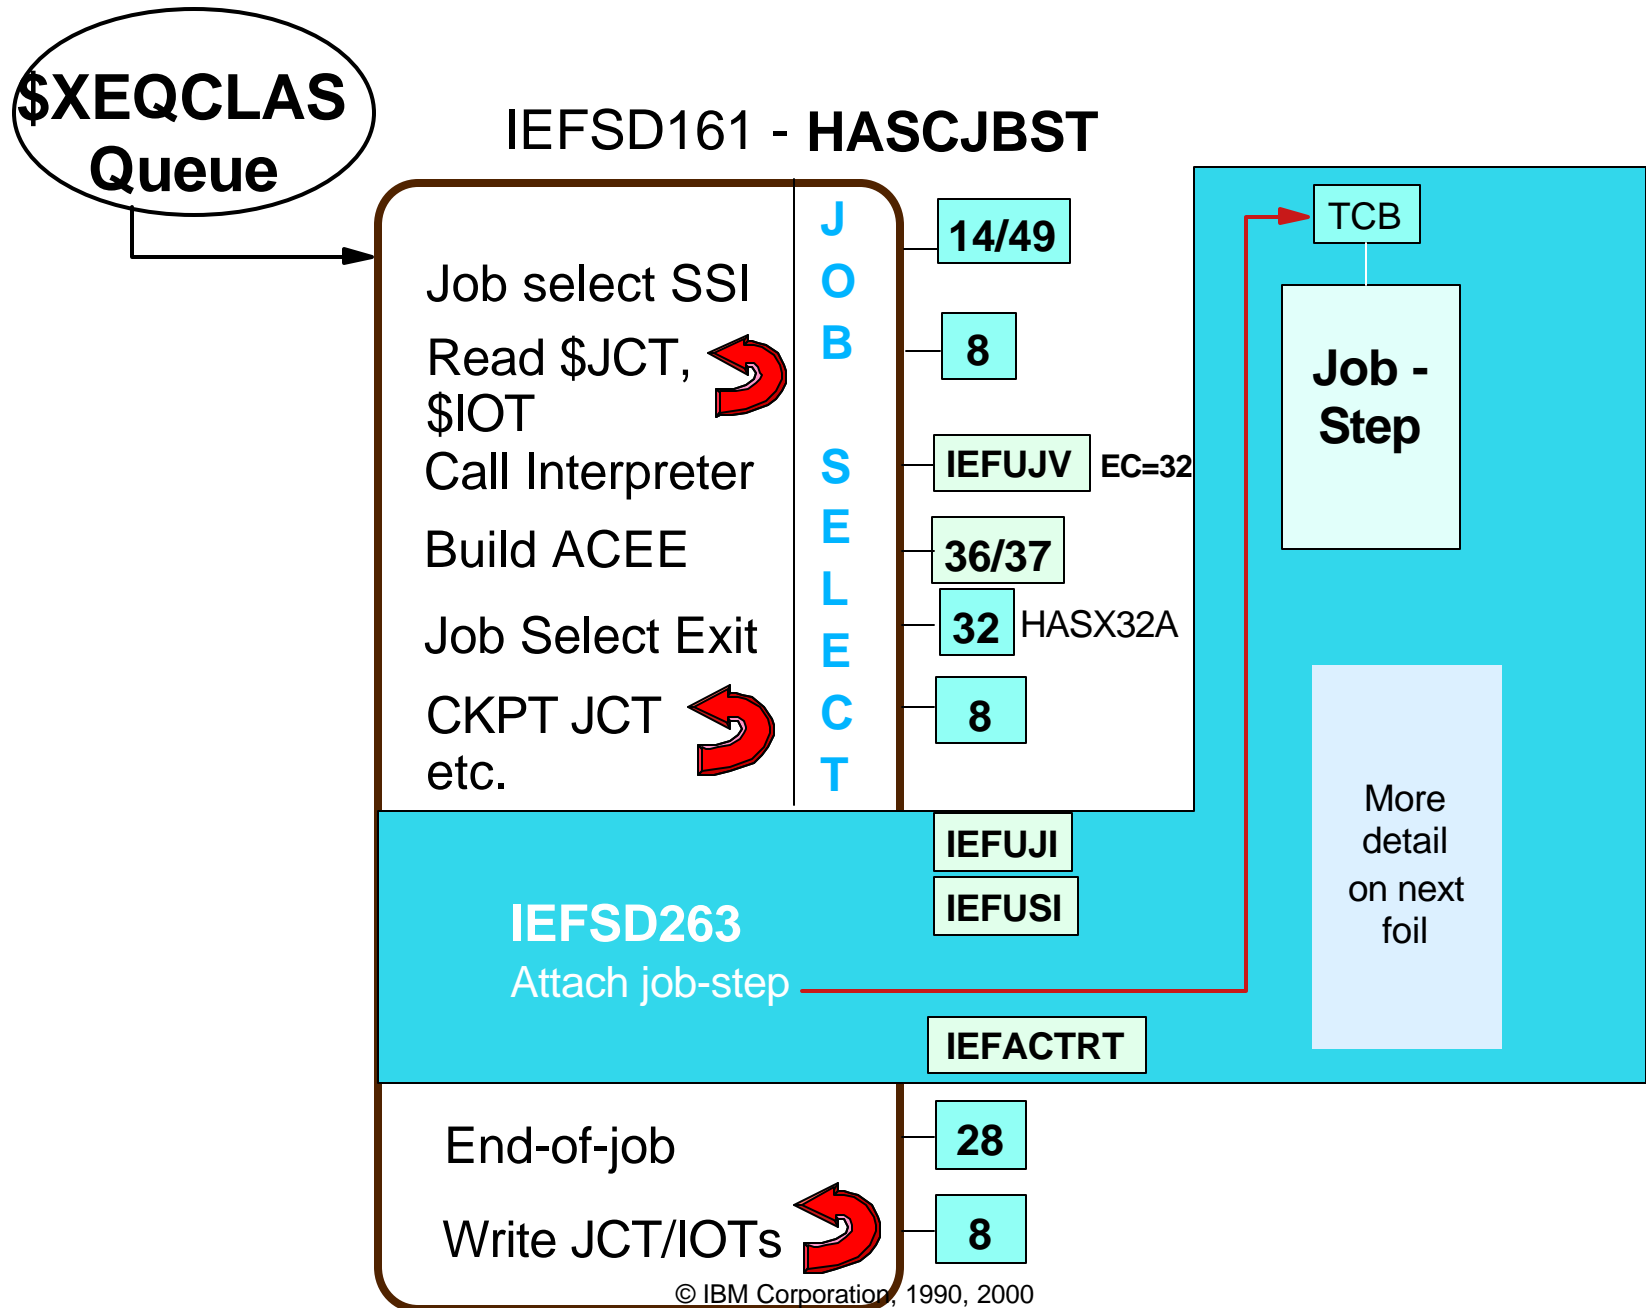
$XEQCLAS Queue

IEFSD161 - HASCJBST

Job select SSI

Read $JCT, $IOT

Call Interpreter

Build ACEE

Job Select Exit

CKPT JCT etc.

JOB SELECT

14/49

8

IEFUJV EC=32

36/37

32 HASX32A

8

TCB

Job - Step

IEFUJI

IEFUSI

IEFSD263
Attach job-step

IEFACTRT

More detail on next foil

End-of-job

Write JCT/IOTs

28

8

© IBM Corporation, 1990, 2000